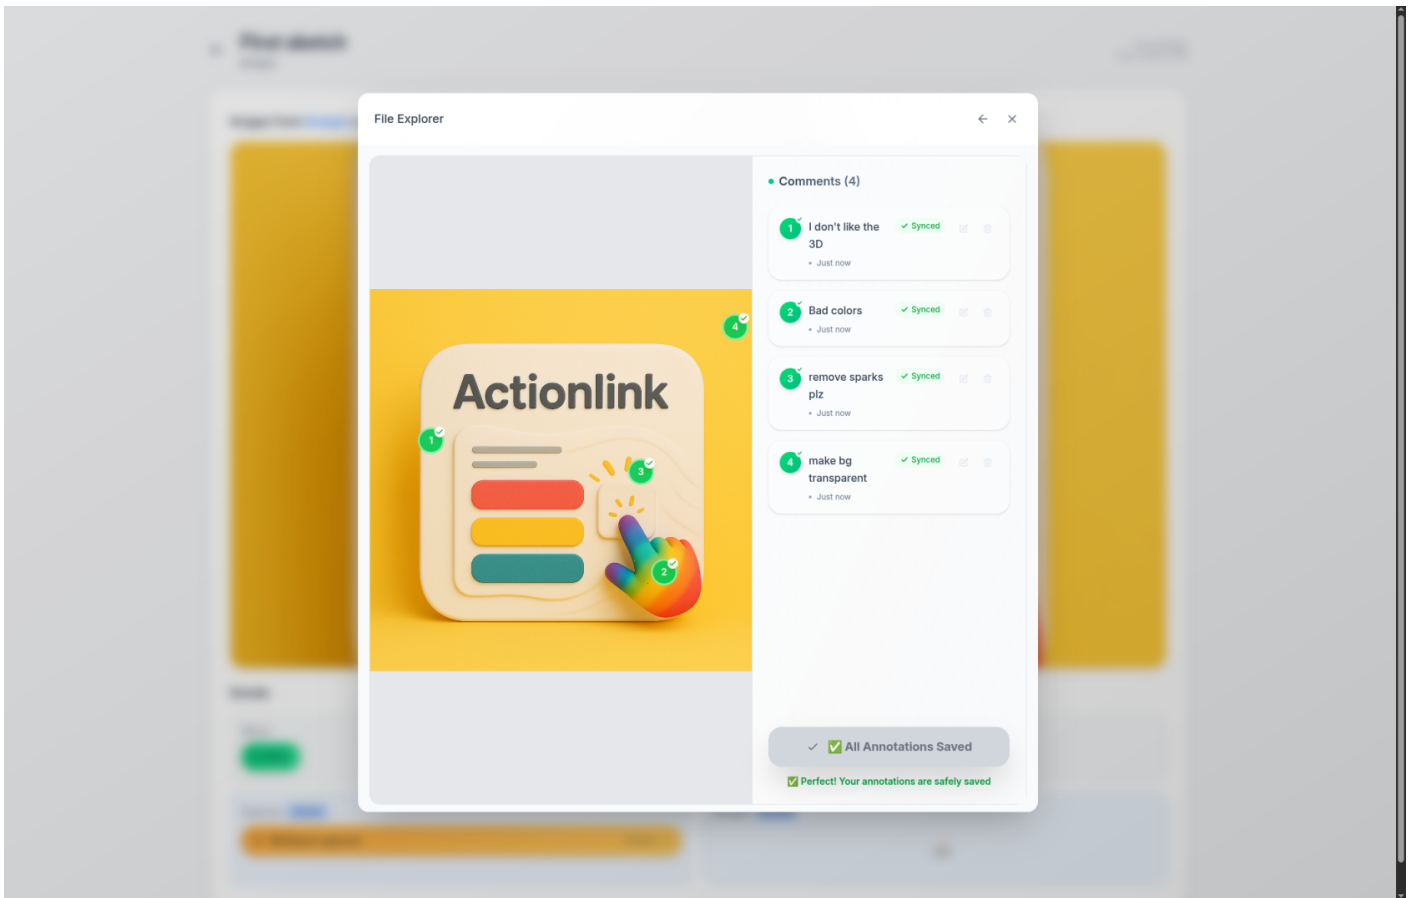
File Explorer

4

Actionlink

1

3

2

• Comments (4)

1 I don't like the 3D ✓ Synced
• Just now

2 Bad colors ✓ Synced
• Just now

3 remove sparks plz ✓ Synced
• Just now

4 make bg transparent ✓ Synced
• Just now

✓ ✅ All Annotations Saved

✅ Perfect! Your annotations are safely saved